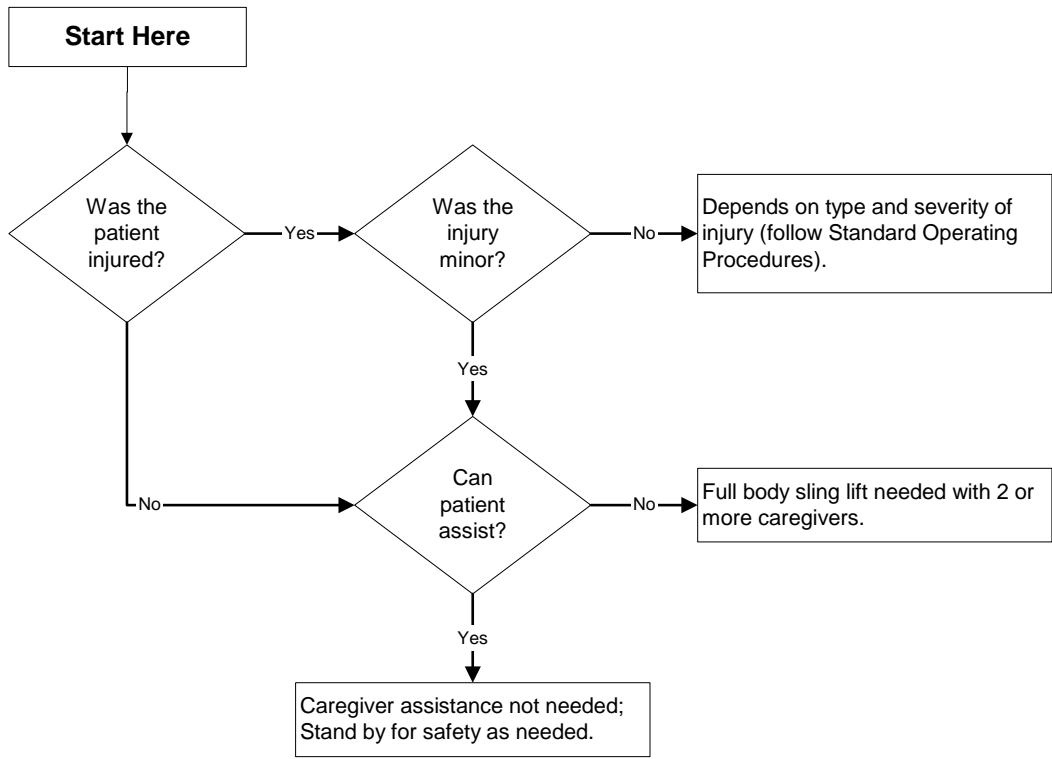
Start Here

Was the patient injured?

Yes

Was the injury minor?

No

Depends on type and severity of injury (follow Standard Operating Procedures).

Yes

No

Can patient assist?

No

Full body sling lift needed with 2 or more caregivers.

Yes

Caregiver assistance not needed; Stand by for safety as needed.